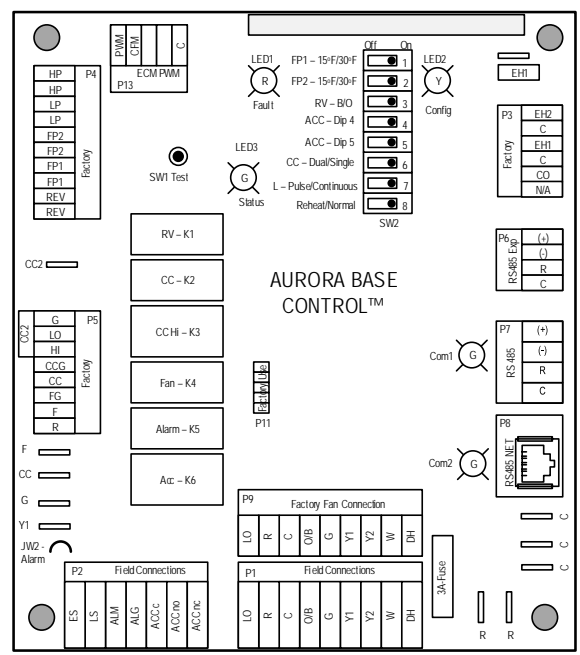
PWM
CFM
C
ECM PWM
P13

HP
HP
LP
LP
FP2
FP2
FP1
FP1
REV
REV
P4
Factory

LED1
R
Fault

Off On
FP1 – 15°F/30°F 1
FP2 – 15°F/30°F 2
RV – B/O 3
ACC – Dip 4 4
ACC – Dip 5 5
CC – Dual/Single 6
L – Pulse/Continuous 7
Reheat/Normal 8
SW2

LED2
Y
Config

EH1

P3
EH2
C
EH1
C
CO
N/A
Factory

SW1 Test

LED3
G
Status

RV – K1
CC – K2
CC Hi – K3
Fan – K4
Alarm – K5
Acc – K6

CC2

AURORA BASE CONTROL™

P6
RS485 Exp
(+)
(-)
R
C

CC2
G
LO
HI
CCG
CC
FG
F
R
P5
Factory

P7
Com1
G
RS 485
(+)
(-)
R
C

Factory Use
P11

P8
Com2
G
RS485 NET

F
CC
G
Y1
JW2 - Alarm

P9
Factory Fan Connection
LO R C O/B G Y1 Y2 W DH

C
C
C

P2
Field Connections
ES LS ALM ALG ACCc ACCno ACCnc

P1
Field Connections
LO R C O/B G Y1 Y2 W DH

3A-Fuse

R R